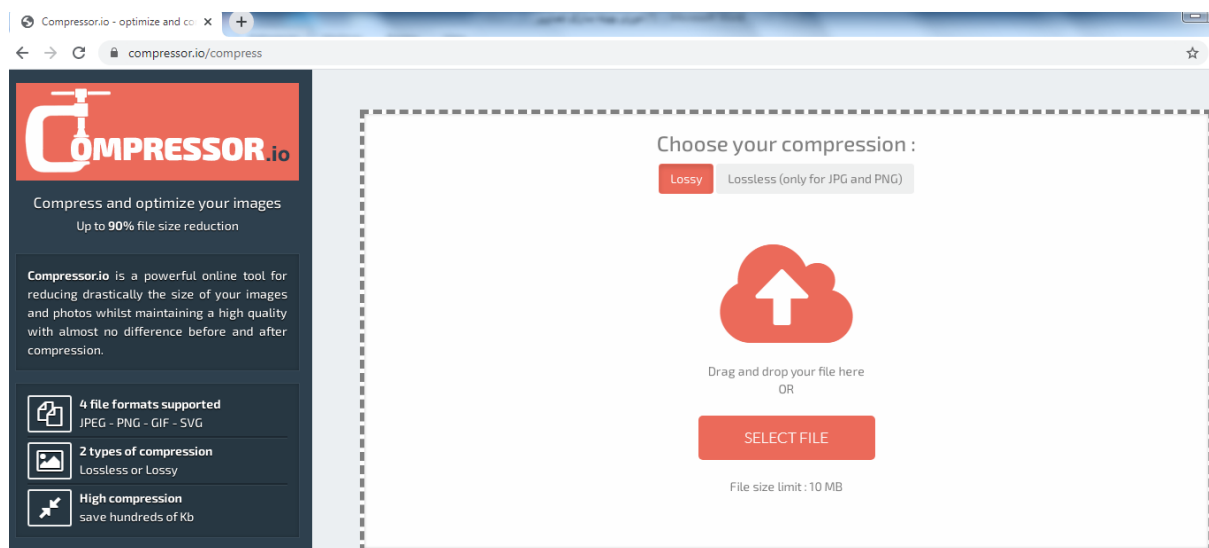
Compressor.io - optimize and co ×

compressor.io/compress

COMPRESSOR.io

Compress and optimize your images
Up to **90%** file size reduction

**Compressor.io** is a powerful online tool for reducing drastically the size of your images and photos whilst maintaining a high quality with almost no difference before and after compression.

**4 file formats supported**
JPEG - PNG - GIF - SVG

**2 types of compression**
Lossless or Lossy

**High compression**
save hundreds of Kb

Choose your compression :

Lossy Lossless (only for JPG and PNG)

Drag and drop your file here
OR

SELECT FILE

File size limit : 10 MB